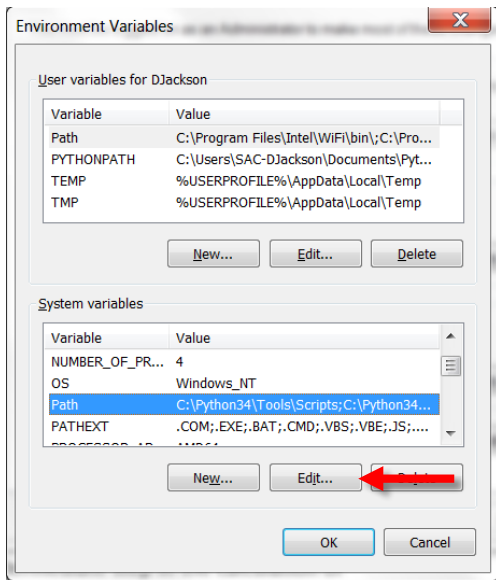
Environment Variables

User variables for DJackson

| Variable | Value |
|---|---|
| Path | C:\Program Files\Intel\WiFi\bin\;C:\Pro... |
| PYTHONPATH | C:\Users\SAC-DJackson\Documents\Pyt... |
| TEMP | %USERPROFILE%\AppData\Local\Temp |
| TMP | %USERPROFILE%\AppData\Local\Temp |

New... Edit... Delete

System variables

| Variable | Value |
|---|---|
| NUMBER_OF_PR... | 4 |
| OS | Windows_NT |
| Path | C:\Python34\Tools\Scripts;C:\Python34... |
| PATHEXT | .COM;.EXE;.BAT;.CMD;.VBS;.VBE;.JS;.... |
| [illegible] | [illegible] |

New... Edit... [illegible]

OK Cancel